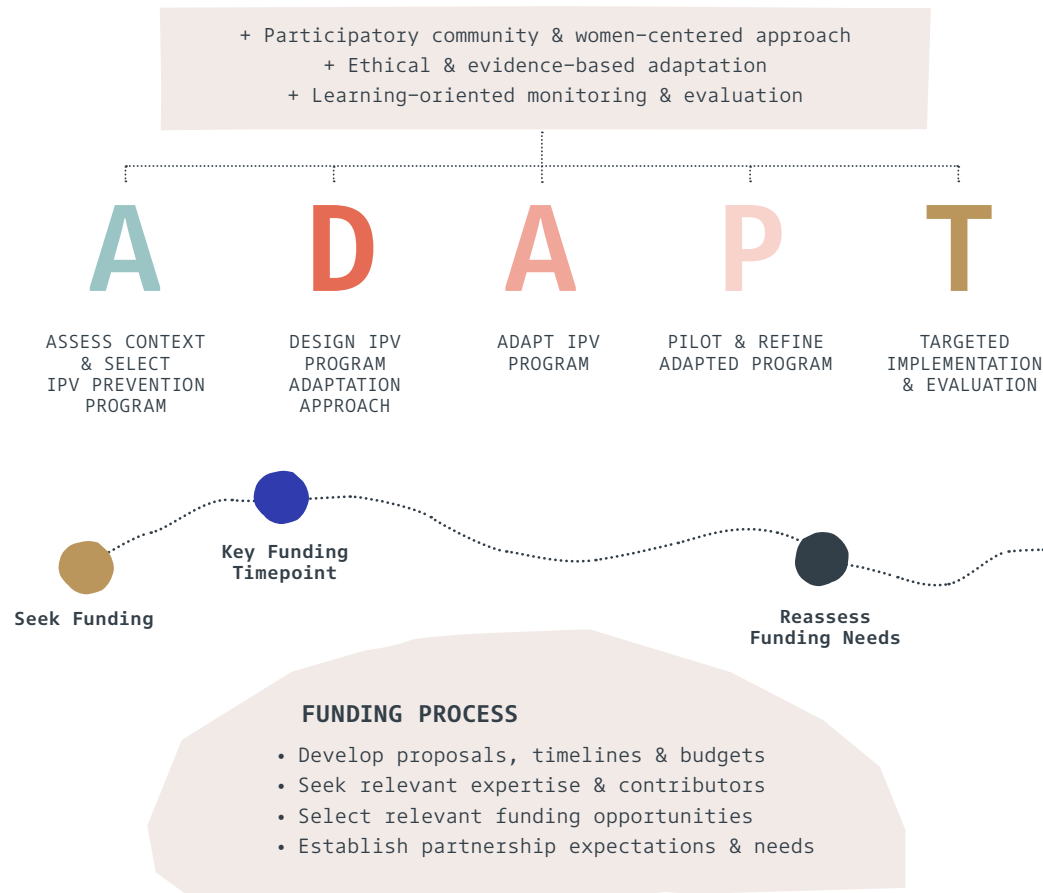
+ Participatory community & women-centered approach
+ Ethical & evidence-based adaptation
+ Learning-oriented monitoring & evaluation

A
ASSESS CONTEXT & SELECT IPV PREVENTION PROGRAM

D
DESIGN IPV PROGRAM ADAPTATION APPROACH

A
ADAPT IPV PROGRAM

P
PILOT & REFINE ADAPTED PROGRAM

T
TARGETED IMPLEMENTATION & EVALUATION

Key Funding Timepoint

Seek Funding

Reassess Funding Needs

FUNDING PROCESS
• Develop proposals, timelines & budgets
• Seek relevant expertise & contributors
• Select relevant funding opportunities
• Establish partnership expectations & needs